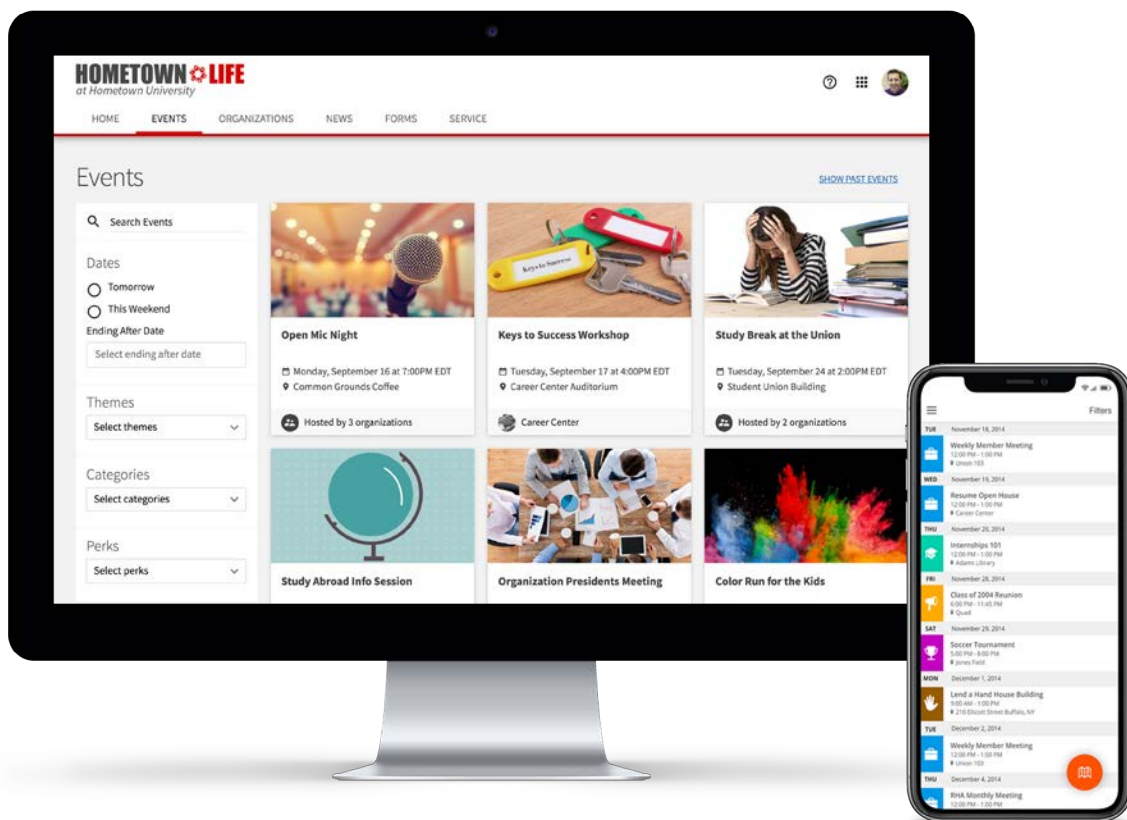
HOMETOWN LIFE
at Hometown University

HOME EVENTS ORGANIZATIONS NEWS FORMS SERVICE

Events

SHOW PAST EVENTS

Search Events

Dates
Tomorrow
This Weekend
Ending After Date
Select ending after date

Themes
Select themes

Categories
Select categories

Perks
Select perks

Open Mic Night
Monday, September 16 at 7:00PM EDT
Common Grounds Coffee
Hosted by 3 organizations

Keys to Success
Keys to Success Workshop
Tuesday, September 17 at 4:00PM EDT
Career Center Auditorium
Career Center

Study Break at the Union
Tuesday, September 24 at 2:00PM EDT
Student Union Building
Hosted by 2 organizations

Study Abroad Info Session

Organization Presidents Meeting

Color Run for the Kids

Filters

TUE November 18, 2014
Weekly Member Meeting
12:00 PM - 1:00 PM
Union 103

WED November 19, 2014
Resume Open House
12:00 PM - 1:00 PM
Career Center

THU November 20, 2014
Internships 101
12:00 PM - 1:00 PM
Adams Library

FRI November 28, 2014
Class of 2004 Reunion
6:00 PM - 11:45 PM
Quad

SAT November 29, 2014
Soccer Tournament
3:00 PM - 8:00 PM
Jones Field

MON December 1, 2014
Lend a Hand House Building
9:00 AM - 1:00 PM
216 Ellicott Street Buffalo, NY

TUE December 2, 2014
Weekly Member Meeting
12:00 PM - 1:00 PM
Union 103

THU December 4, 2014
RHA Monthly Meeting
12:00 PM - 1:00 PM